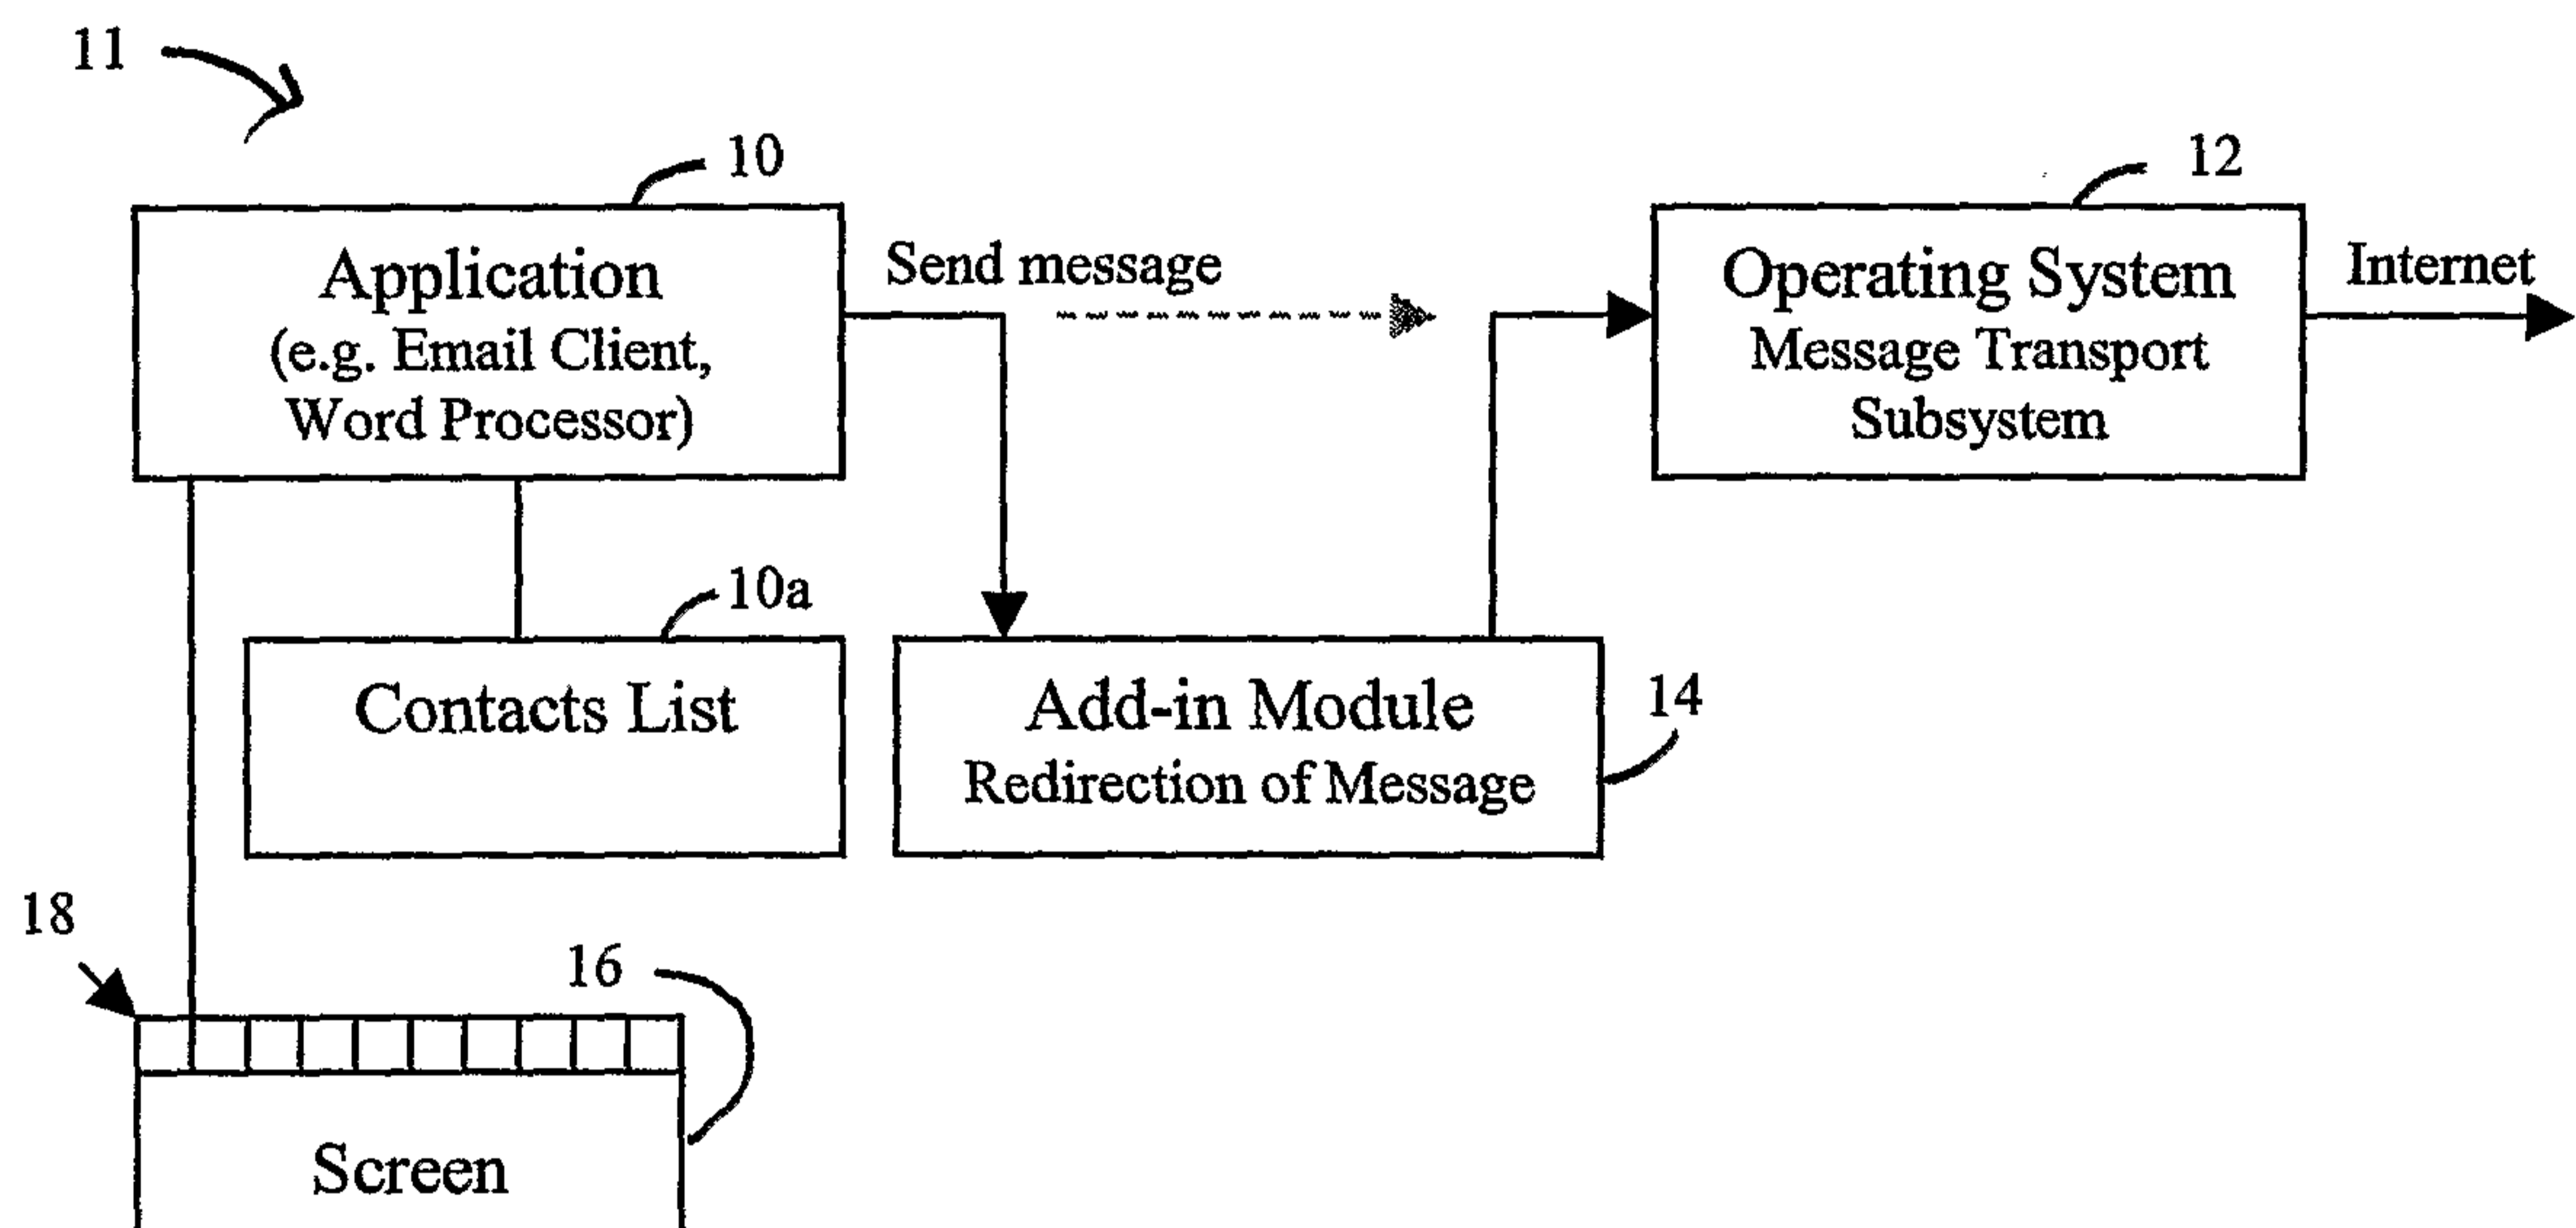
11

10

12

Application
(e.g. Email Client,
Word Processor)

Send message

Operating System
Message Transport
Subsystem

Internet

10a

Contacts List

Add-in Module
Redirection of Message

14

18

16

Screen